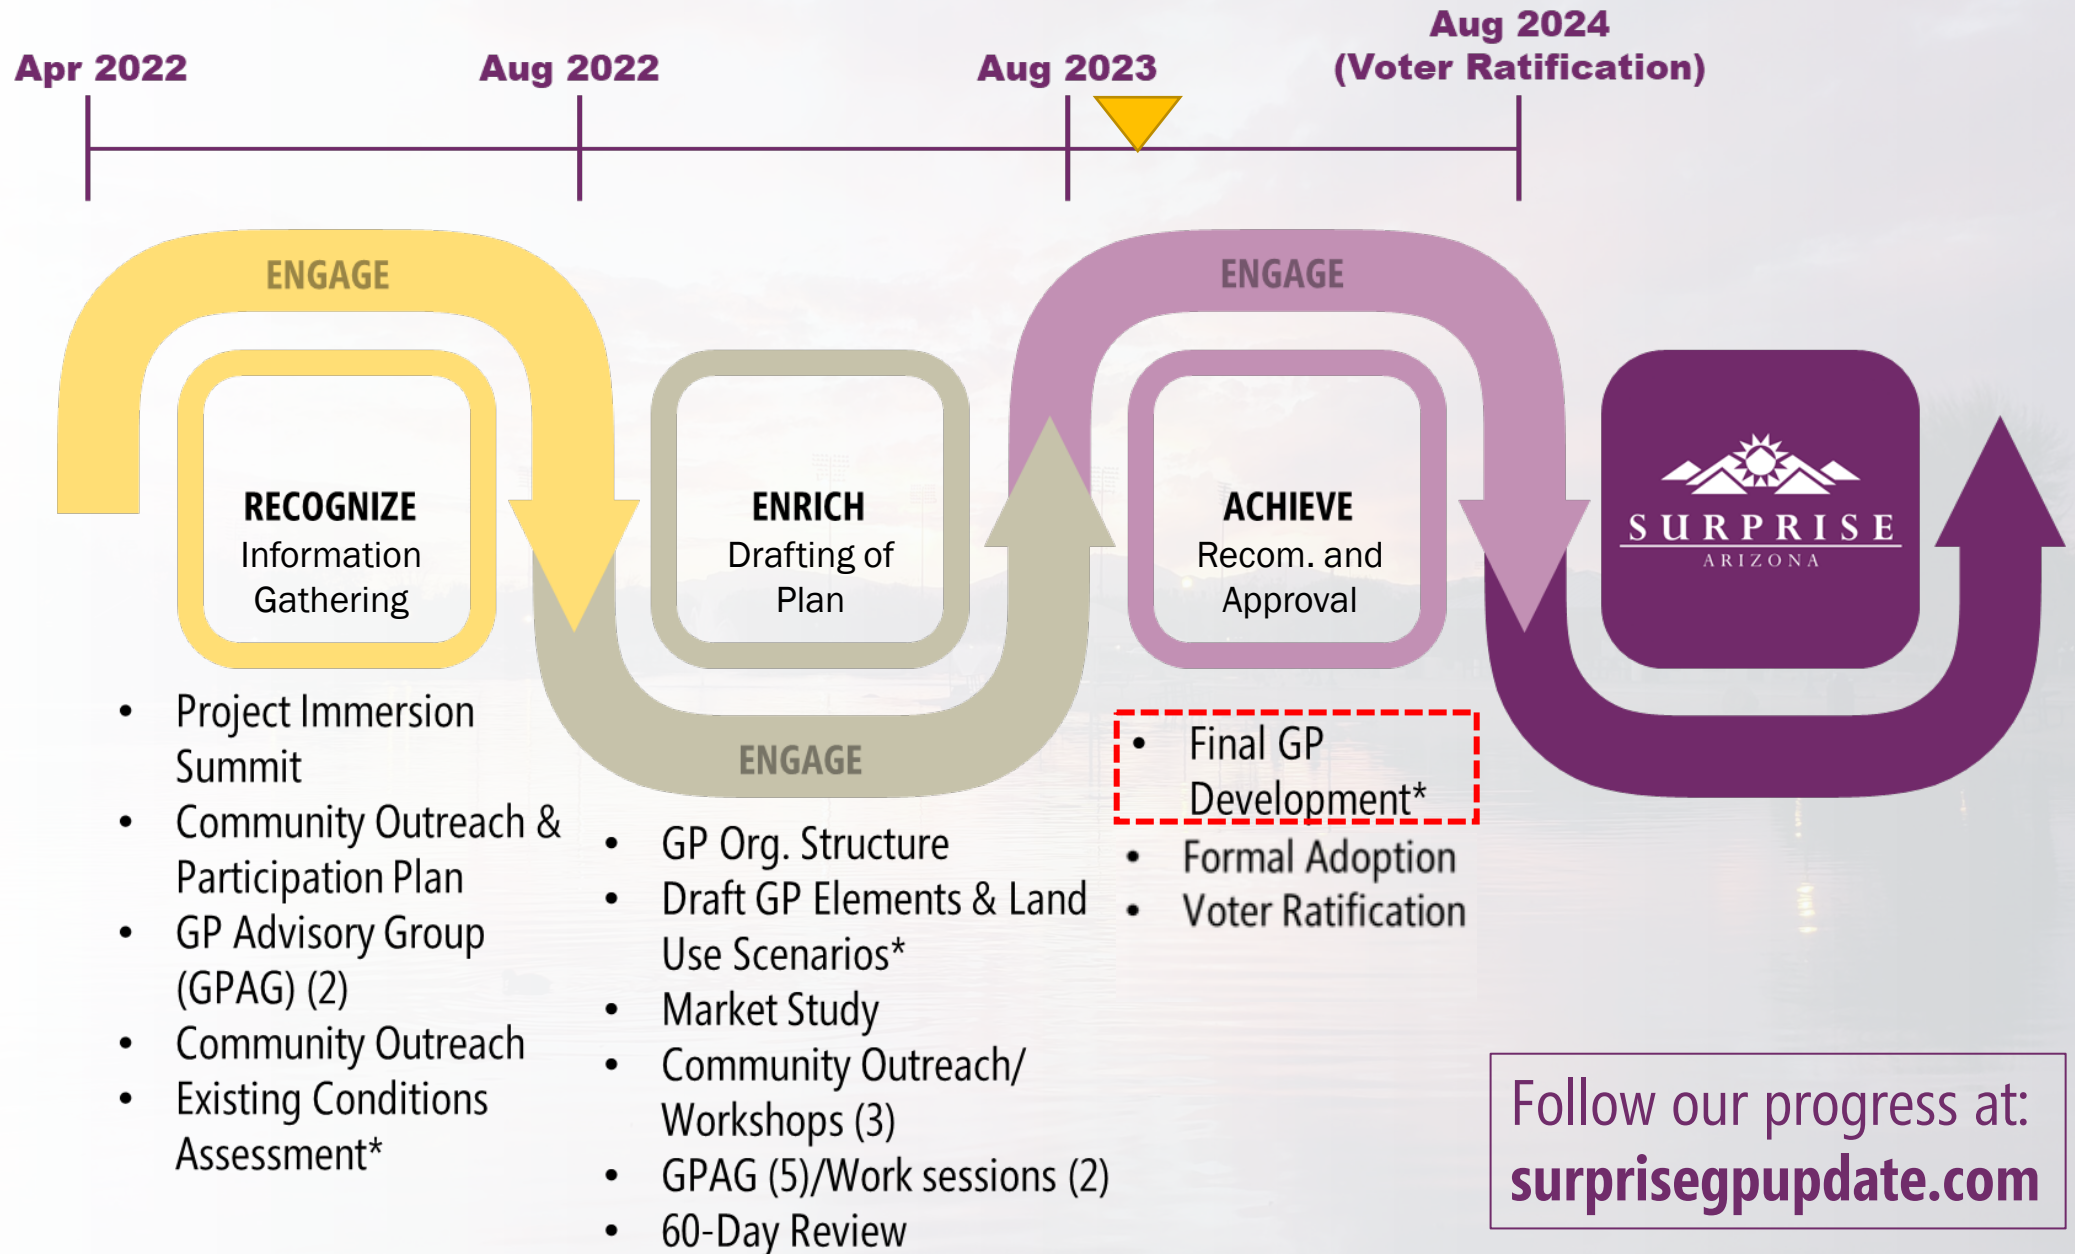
Apr 2022

Aug 2022

Aug 2023

Aug 2024
(Voter Ratification)

ENGAGE

ENGAGE

RECOGNIZE
Information Gathering

ENRICH
Drafting of Plan

ACHIEVE
Recom. and Approval

SURPRISE
ARIZONA

ENGAGE

- Project Immersion Summit
- Community Outreach & Participation Plan
- GP Advisory Group (GPAG) (2)
- Community Outreach
- Existing Conditions Assessment*

- GP Org. Structure
- Draft GP Elements & Land Use Scenarios*
- Market Study
- Community Outreach/ Workshops (3)
- GPAG (5)/Work sessions (2)
- 60-Day Review

- Final GP Development*
- Formal Adoption
- Voter Ratification

Follow our progress at:
surprisegpupdate.com